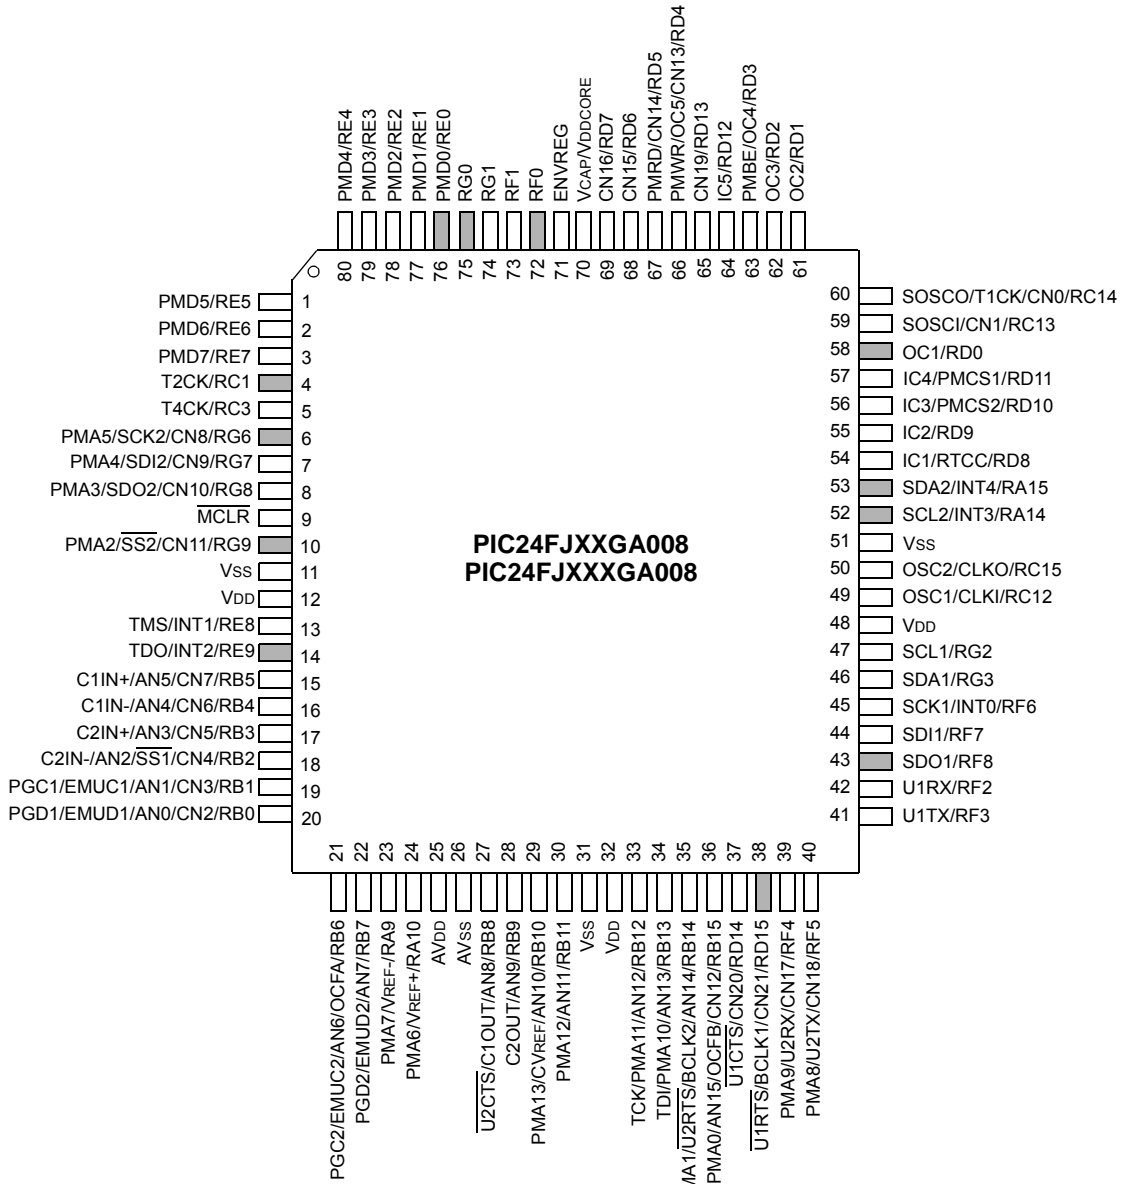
PMD4/RE4
PMD3/RE3
PMD2/RE2
PMD1/RE1
PMD0/RE0
RG0
RG1
RF1
RF0
ENVREG
VCAP/VDDCORE
CN16/RD7
CN15/RD6
PMRD/CN14/RD5
PMWR/OC5/CN13/RD4
CN19/RD13
IC5/RD12
PMBE/OC4/RD3
OC3/RD2
OC2/RD1

80 79 78 77 76 75 74 73 72 71 70 69 68 67 66 65 64 63 62 61

PMD5/RE5 1
PMD6/RE6 2
PMD7/RE7 3
T2CK/RC1 4
T4CK/RC3 5
PMA5/SCK2/CN8/RG6 6
PMA4/SDI2/CN9/RG7 7
PMA3/SDO2/CN10/RG8 8
$\overline{MCLR}$ 9
PMA2/$\overline{SS2}$/CN11/RG9 10
VSS 11
VDD 12
TMS/INT1/RE8 13
TDO/INT2/RE9 14
C1IN+/AN5/CN7/RB5 15
C1IN-/AN4/CN6/RB4 16
C2IN+/AN3/CN5/RB3 17
C2IN-/AN2/$\overline{SS1}$/CN4/RB2 18
PGC1/EMUC1/AN1/CN3/RB1 19
PGD1/EMUD1/AN0/CN2/RB0 20

60 SOSCO/T1CK/CN0/RC14
59 SOSCI/CN1/RC13
58 OC1/RD0
57 IC4/PMCS1/RD11
56 IC3/PMCS2/RD10
55 IC2/RD9
54 IC1/RTCC/RD8
53 SDA2/INT4/RA15
52 SCL2/INT3/RA14
51 VSS
50 OSC2/CLKO/RC15
49 OSC1/CLKI/RC12
48 VDD
47 SCL1/RG2
46 SDA1/RG3
45 SCK1/INT0/RF6
44 SDI1/RF7
43 SDO1/RF8
42 U1RX/RF2
41 U1TX/RF3

PIC24FJXXGA008
PIC24FJXXXGA008

21 22 23 24 25 26 27 28 29 30 31 32 33 34 35 36 37 38 39 40

PGC2/EMUC2/AN6/OCFA/RB6
PGD2/EMUD2/AN7/RB7
PMA7/VREF-/RA9
PMA6/VREF+/RA10
AVDD
AVSS
$\overline{U2CTS}$/C1OUT/AN8/RB8
C2OUT/AN9/RB9
PMA13/CVREF/AN10/RB10
PMA12/AN11/RB11
VSS
VDD
TCK/PMA11/AN12/RB12
TDI/PMA10/AN13/RB13
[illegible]A1/$\overline{U2RTS}$/BCLK2/AN14/RB14
PMA0/AN15/$\overline{OCFB}$/CN12/RB15
$\overline{U1CTS}$/CN20/RD14
$\overline{U1RTS}$/BCLK1/CN21/RD15
PMA9/U2RX/CN17/RF4
PMA8/U2TX/CN18/RF5